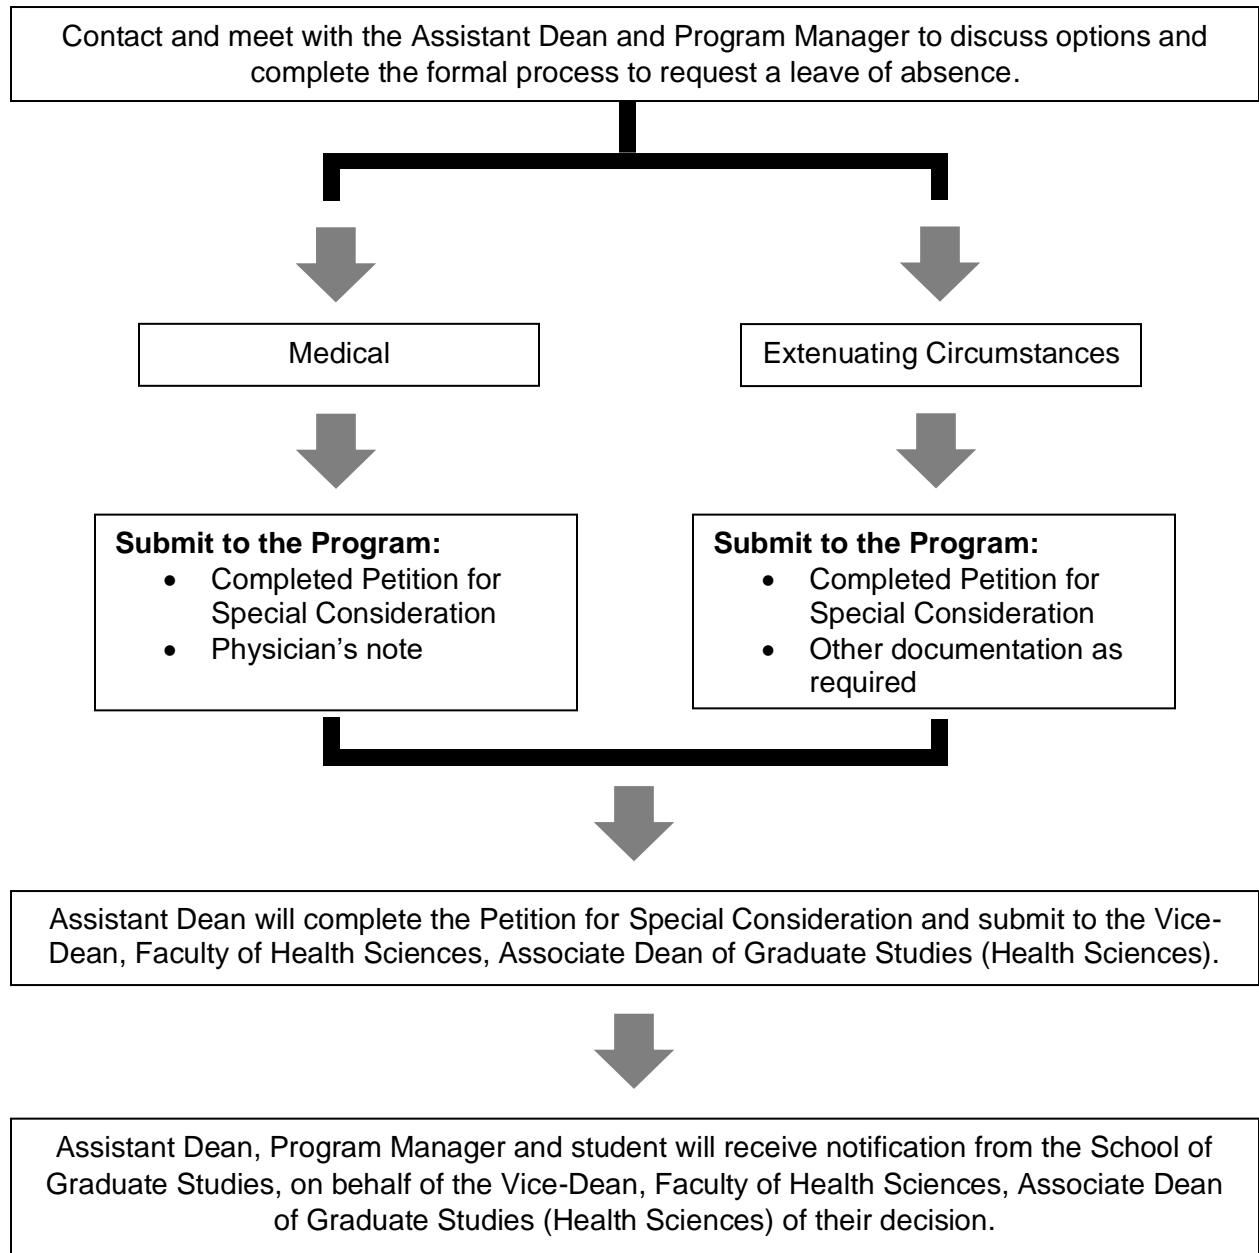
Contact and meet with the Assistant Dean and Program Manager to discuss options and complete the formal process to request a leave of absence.

Medical

Extenuating Circumstances

**Submit to the Program:**
- Completed Petition for Special Consideration
- Physician's note

**Submit to the Program:**
- Completed Petition for Special Consideration
- Other documentation as required

Assistant Dean will complete the Petition for Special Consideration and submit to the Vice-Dean, Faculty of Health Sciences, Associate Dean of Graduate Studies (Health Sciences).

Assistant Dean, Program Manager and student will receive notification from the School of Graduate Studies, on behalf of the Vice-Dean, Faculty of Health Sciences, Associate Dean of Graduate Studies (Health Sciences) of their decision.